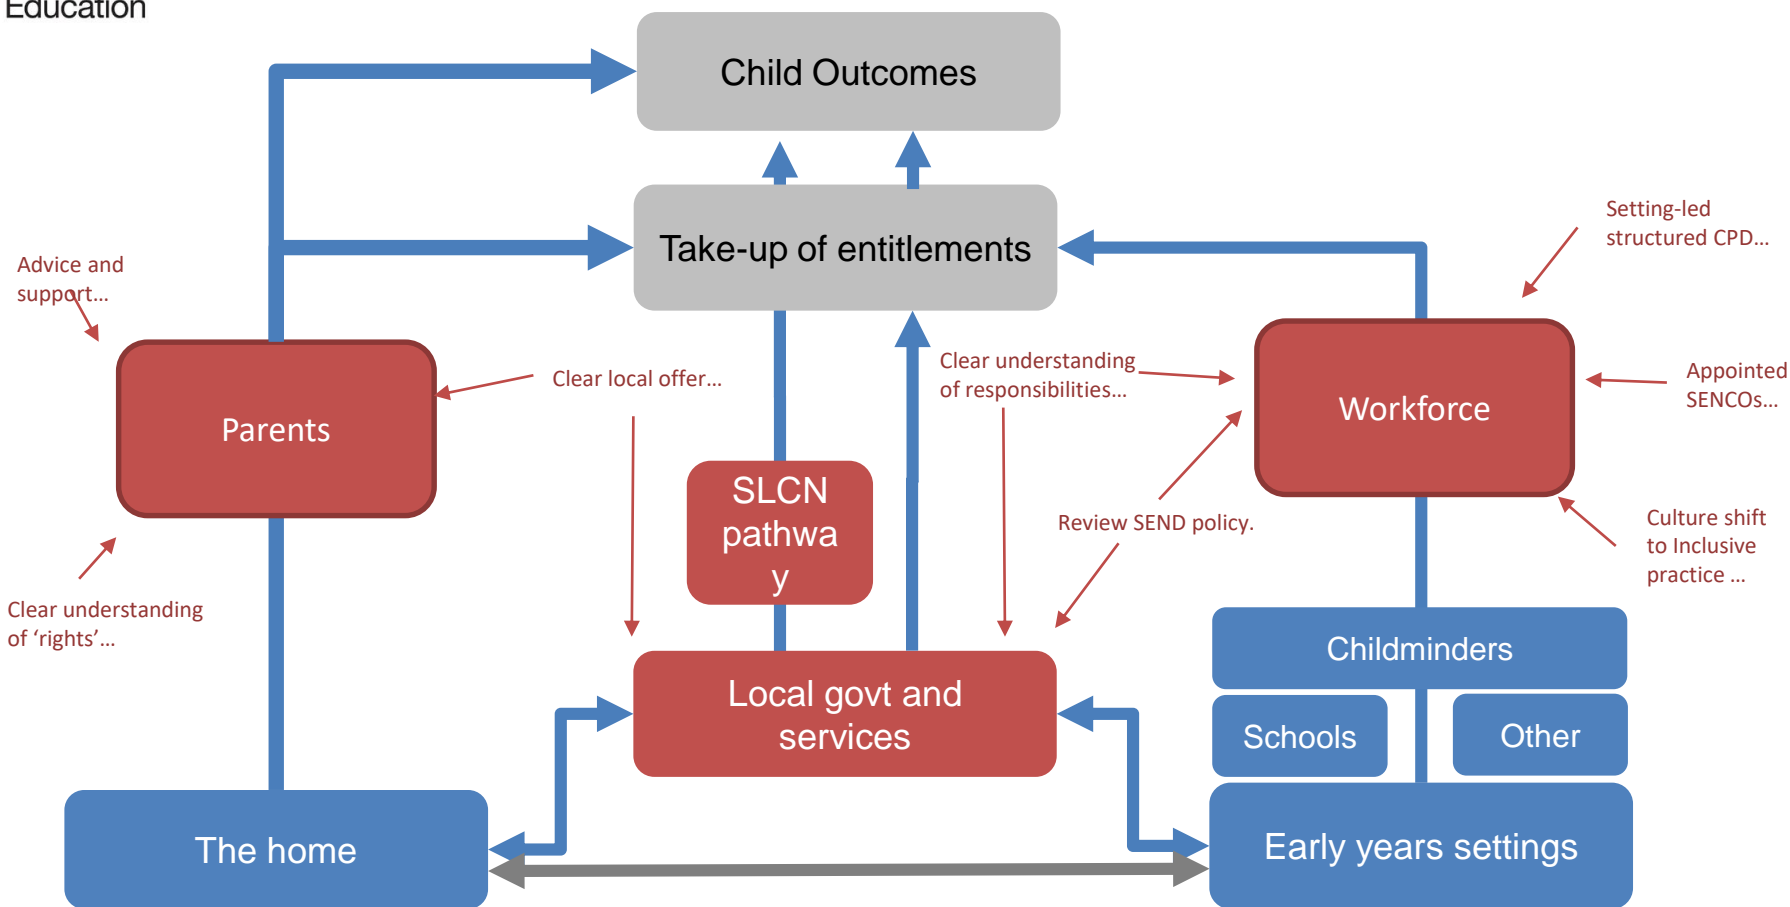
Education

Child Outcomes

Take-up of entitlements

Advice and support…

Setting-led structured CPD…

Parents

Clear local offer…

Clear understanding of responsibilities…

Workforce

Appointed SENCOs…

SLCN pathwa y

Review SEND policy.

Culture shift to Inclusive practice …

Clear understanding of ‘rights’…

Childminders

Local govt and services

Schools

Other

The home

Early years settings